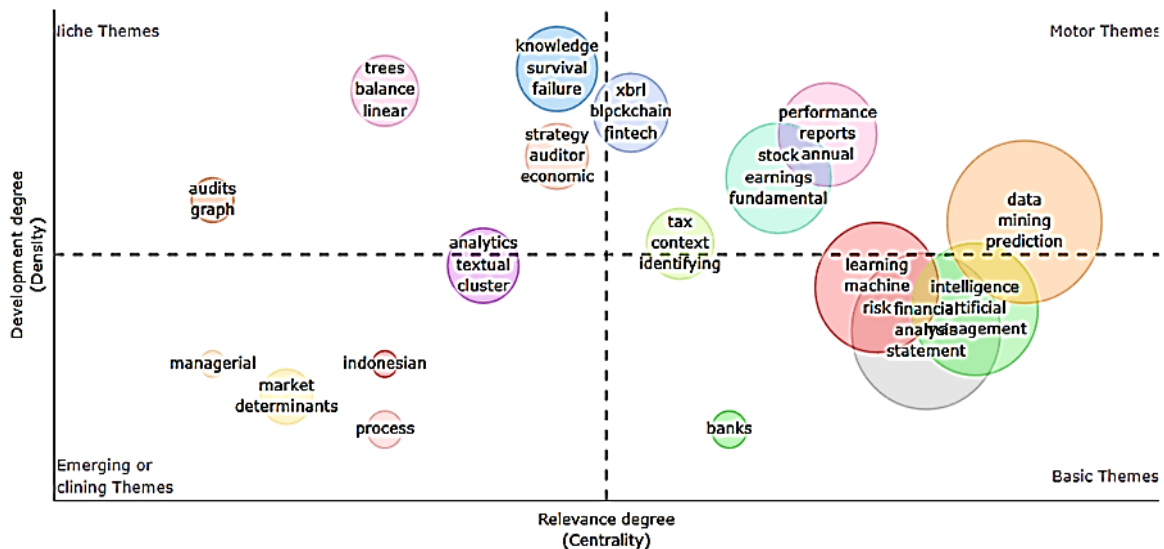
liche Themes

Motor Themes

knowledge
survival
failure

trees
balance
linear

xbrl
blockchain
fintech

strategy
auditor
economic

performance
reports
stock annual
earnings
fundamental

audits
graph

data
mining
prediction

tax
context
identifying

analytics
textual
cluster

learning
machine
risk financial
analysis
statement

intelligence
artificial
management

Development degree
(Density)

managerial

indonesian

market
determinants

process

banks

Emerging or
clining Themes

Basic Themes

Relevance degree
(Centrality)